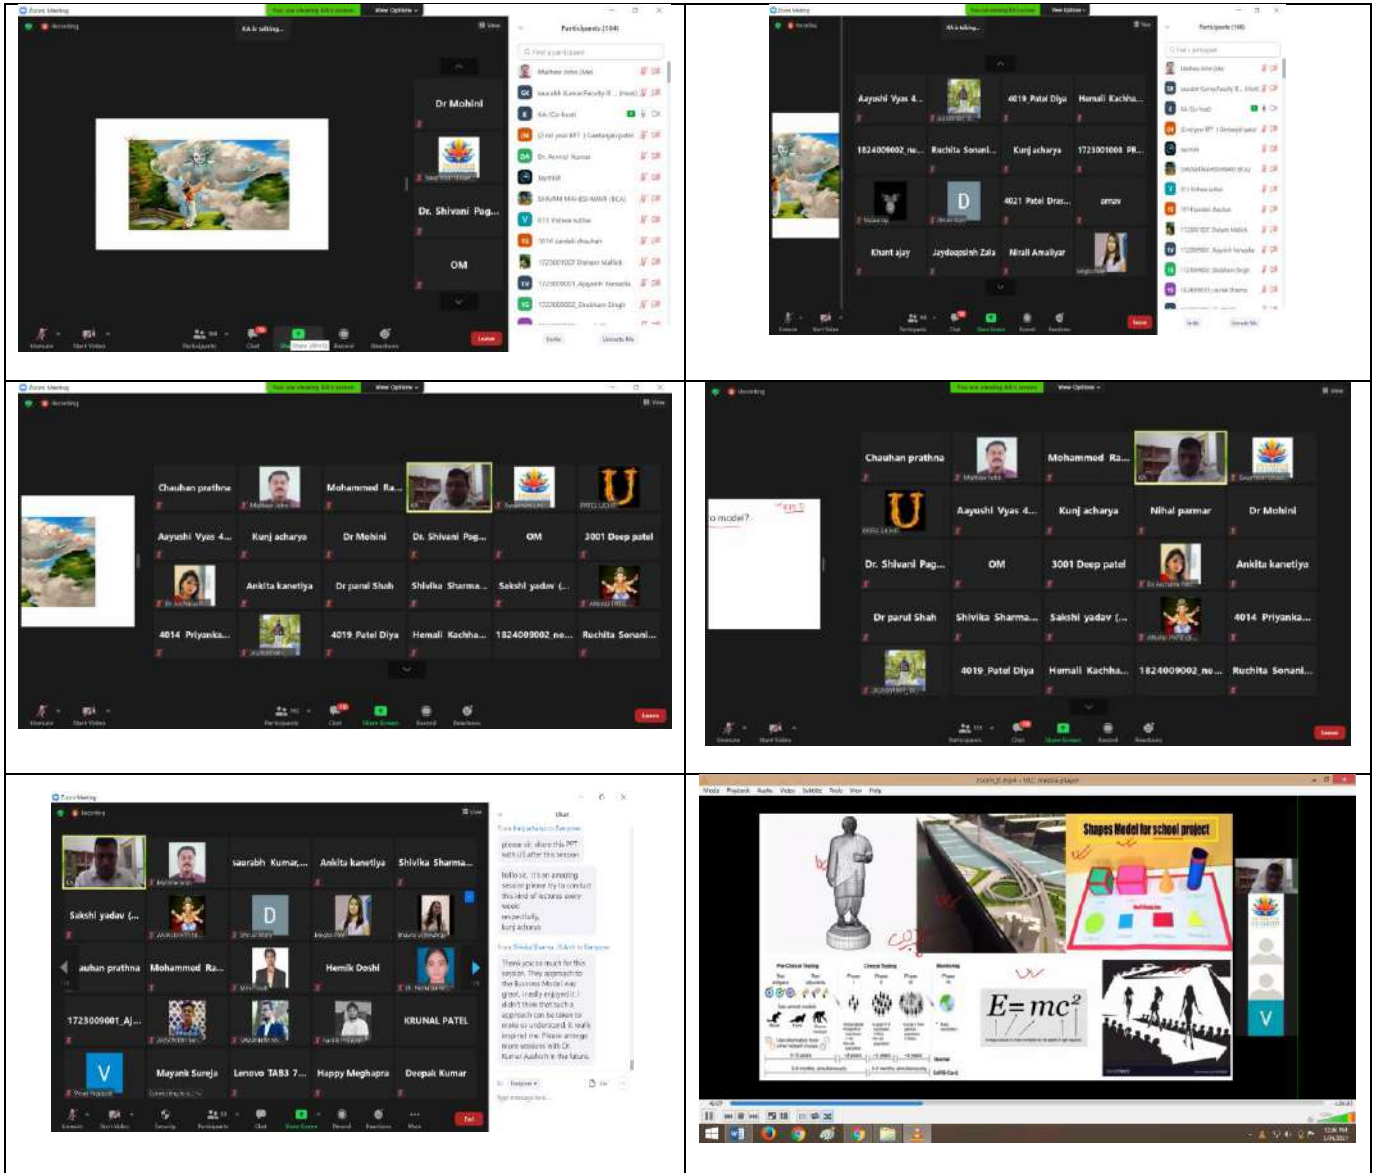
Zoom Meeting

Recording

KA is talking...

Dr Mohini

Dr. Shivani Pag...

OM

Participants (104)

Leave

Aayushi Vyas 4...

4019_Patel Diya

Hemali Kachha...

1824009002_ne...

Rachita Sonani...

Kunj acharya

1723001008_PR...

4021 Patel Dras...

Khant ajay

Jaydeepsinh Zala

Nirali Amaliyar

You are viewing KA's screen

View Options

Chauhan prathna

Mohammed Ra...

Kunj acharya

Dr Mohini

Dr. Shivani Pag...

OM

3001 Deep patel

Ankita kanetiya

Dr parul Shah

Shivika Sharma...

Sakshi yadav (...

4014_Priyanka...

4019_Patel Diya

Hemali Kachha...

1824009002_ne...

Ruchita Sonani...

Nihal parmar

saurabh Kumar,...

Ankita kanetiya

Shivika Sharma...

Sakshi yadav (...

D

auhan prathna

Mohammed Ra...

Hemik Doshi

1723009001_Aj...

KRUNAL PATEL

V

Mayank Sureja

Lenovo TAB3 7...

Happy Meghapra

Deepak Kumar

Chat

Shapes Model for school project

$E=mc^2$

V